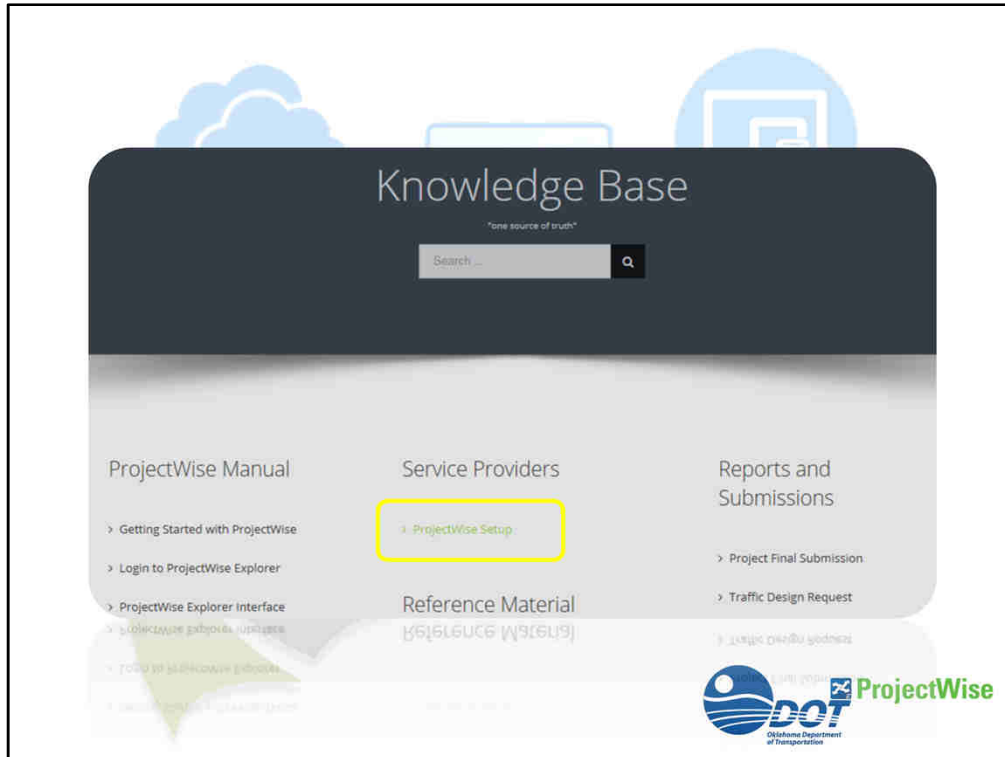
Knowledge Base

"one source of truth"

Search ...

ProjectWise Manual

> Getting Started with ProjectWise

> Login to ProjectWise Explorer

> ProjectWise Explorer Interface

Service Providers

> ProjectWise Setup

Reference Material

Reports and Submissions

> Project Final Submission

> Traffic Design Request

DOT Oklahoma Department of Transportation

ProjectWise